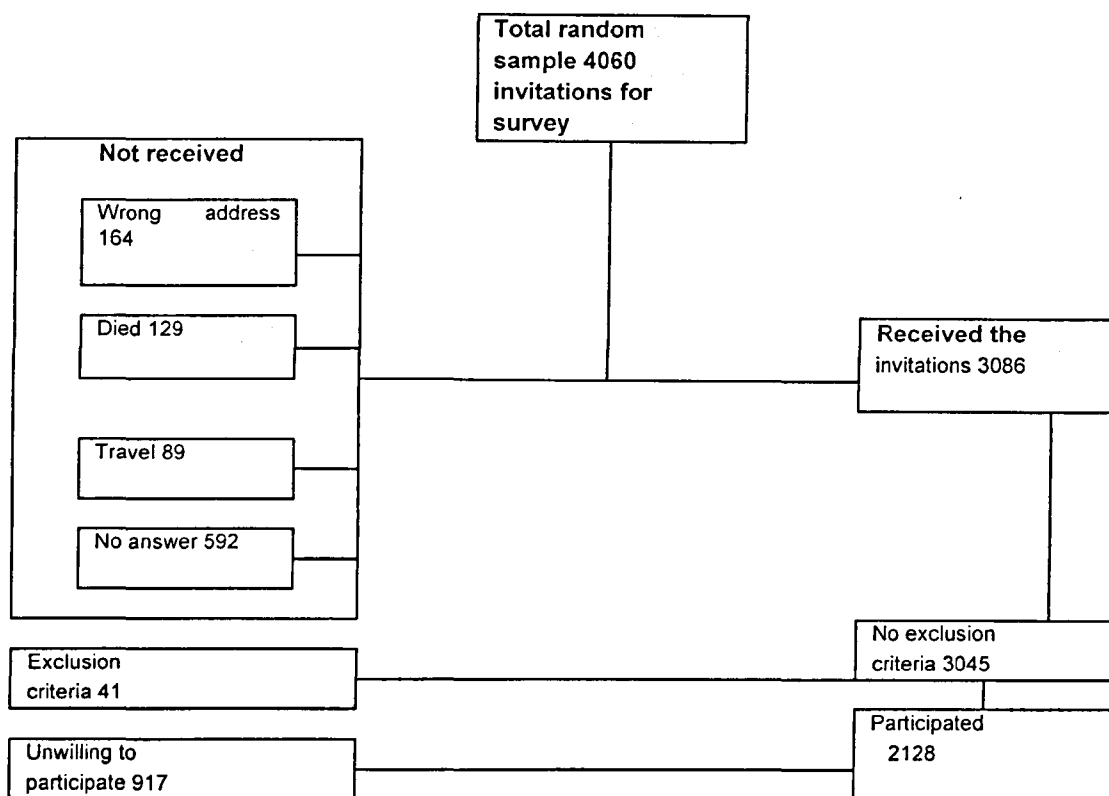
Total random sample 4060 invitations for survey

Not received

Wrong address 164

Died 129

Travel 89

No answer 592

Received the invitations 3086

Exclusion criteria 41

No exclusion criteria 3045

Unwilling to participate 917

Participated 2128